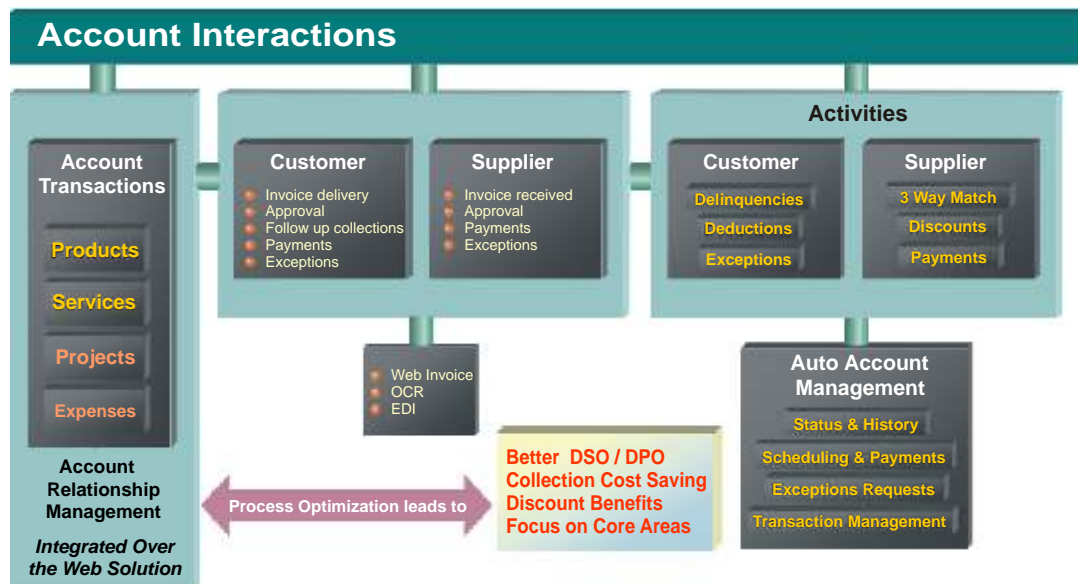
Account Interactions

Account Transactions

Products

Services

Projects

Expenses

Account Relationship Management

Integrated Over the Web Solution

Customer

Invoice delivery
Approval
Follow up collections
Payments
Exceptions

Supplier

Invoice received
Approval
Payments
Exceptions

Web Invoice
OCR
EDI

Activities

Customer

Delinquencies

Deductions

Exceptions

Supplier

3 Way Match

Discounts

Payments

Auto Account Management

Status & History

Scheduling & Payments

Exceptions Requests

Transaction Management

Process Optimization leads to

Better DSO / DPO
Collection Cost Saving
Discount Benefits
Focus on Core Areas